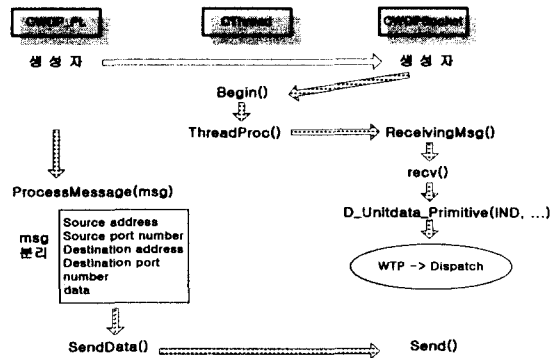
CWDP_PL

CThread

CWDPSocket

생 성 자

생 성 자

Begin()

ThreadProc()

RecelvingMsg()

recv()

D_Unitdata_Primitive(IND, ...)

WTP -> Dispatch

ProcessMessage(msg)

msg 분리

Source address
Source port number
Destination address
Destination port number
data

SendData()

Send()